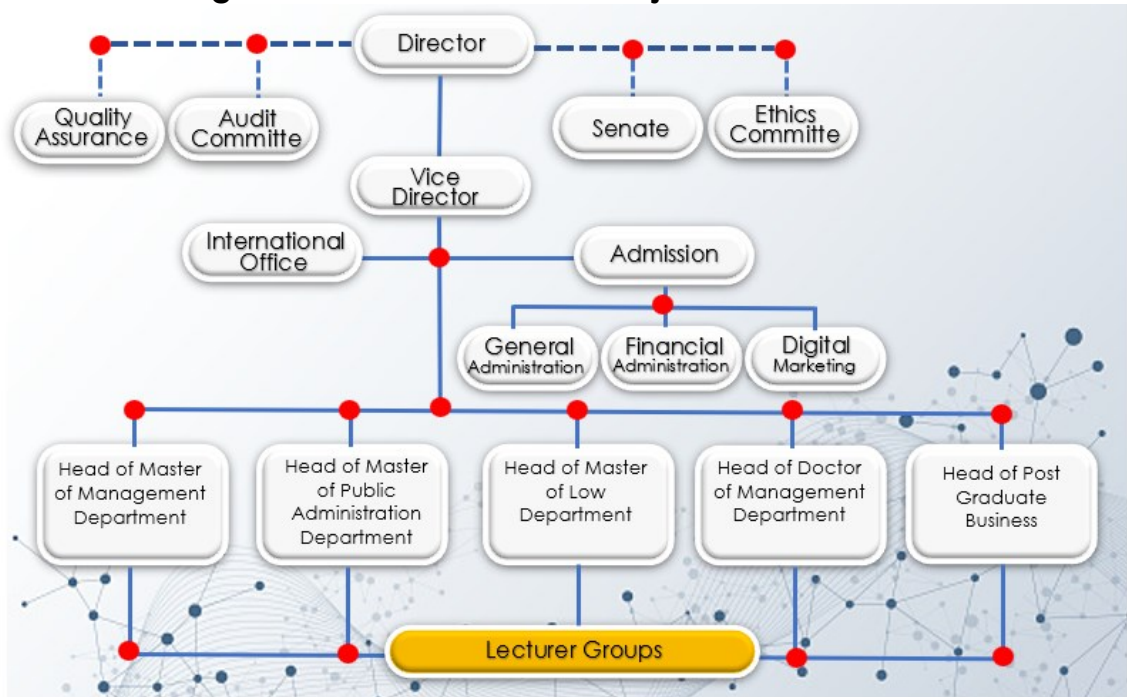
Director

Quality Assurance

Audit Committe

Senate

Ethics Committe

Vice Director

International Office

Admission

General Administration

Financial Administration

Digital Marketing

Head of Master of Management Department

Head of Master of Public Administration Department

Head of Master of Low Department

Head of Doctor of Management Department

Head of Post Graduate Business

Lecturer Groups